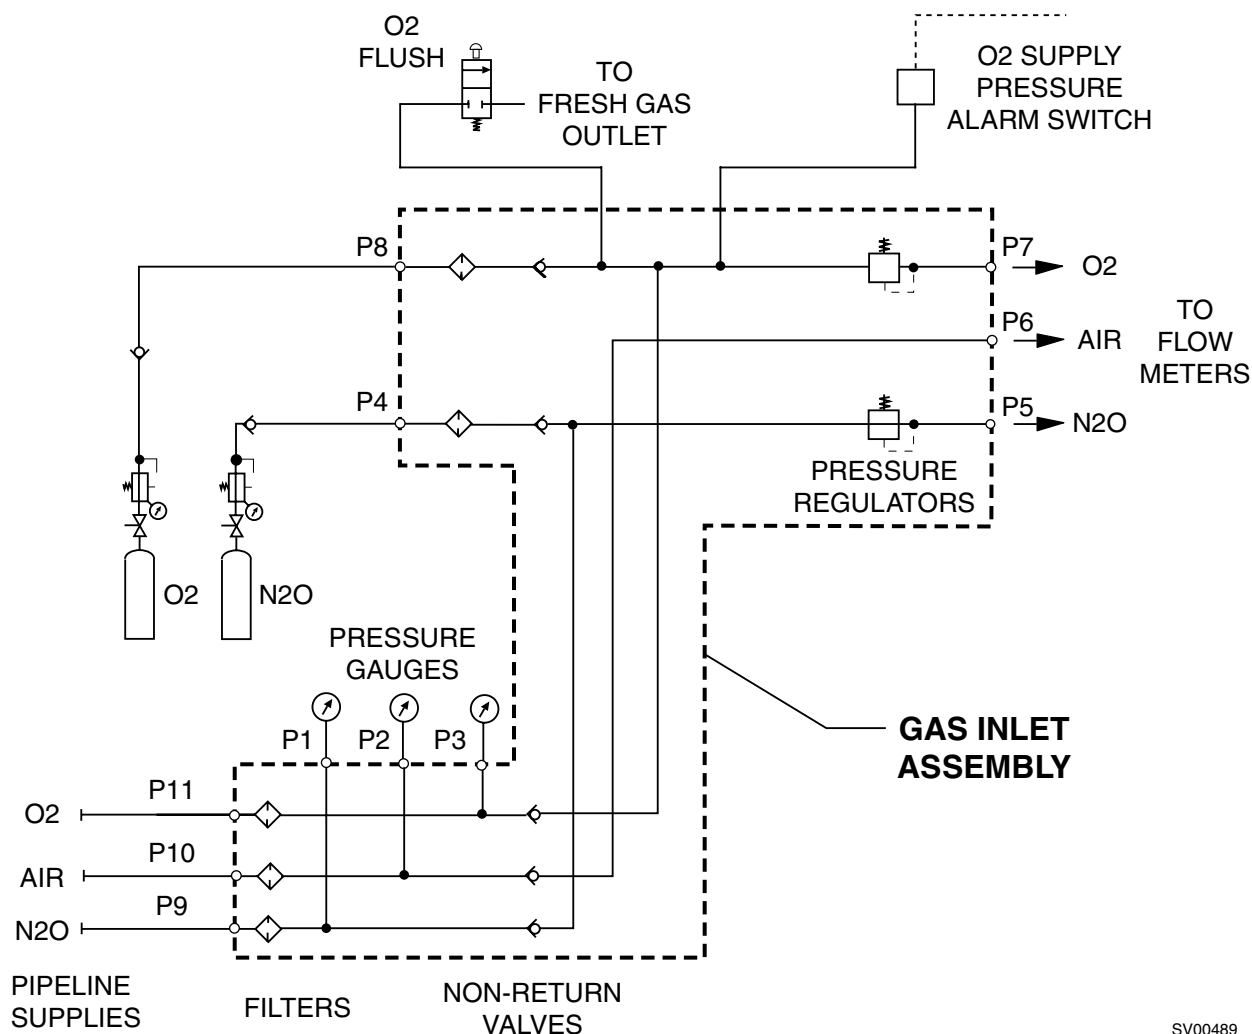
O2 FLUSH

TO FRESH GAS OUTLET

O2 SUPPLY PRESSURE ALARM SWITCH

P8

P7

O2

P6

AIR

TO FLOW METERS

P4

P5

N2O

PRESSURE REGULATORS

O2

N2O

PRESSURE GAUGES

P1

P2

P3

GAS INLET ASSEMBLY

O2

P11

AIR

P10

N2O

P9

PIPELINE SUPPLIES

FILTERS

NON-RETURN VALVES

SV00489